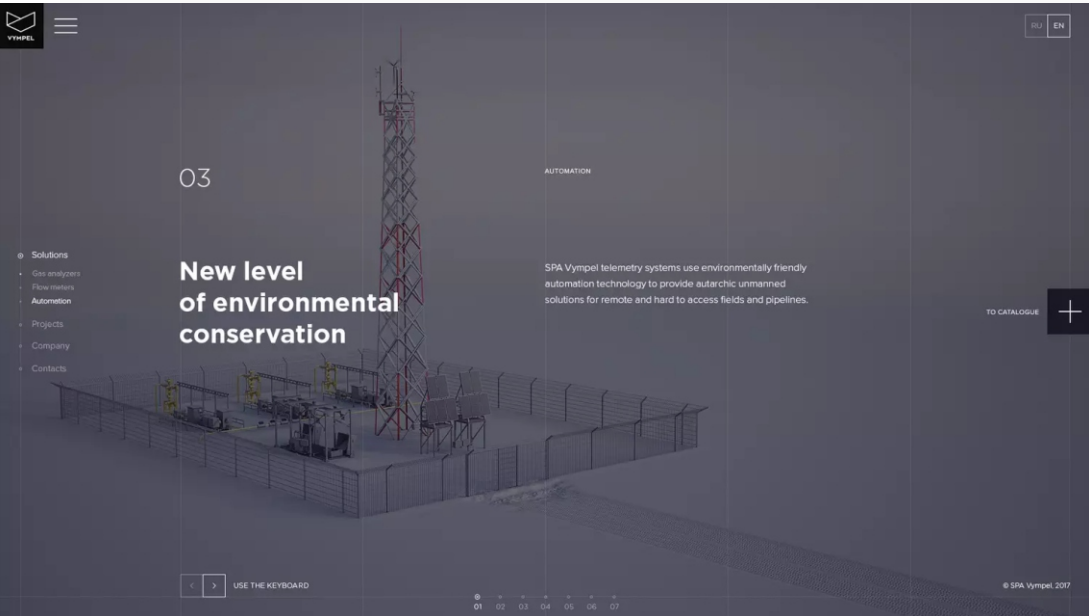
VYMPEL

RU EN

03

AUTOMATION

Solutions
Gas analyzers
Flow meters
Automation
Projects
Company
Contacts

New level of environmental conservation

SPA Vympel telemetry systems use environmentally friendly automation technology to provide autarchic unmanned solutions for remote and hard to access fields and pipelines.

TO CATALOGUE

USE THE KEYBOARD

01 02 03 04 05 06 07

© SPA Vympel, 2017